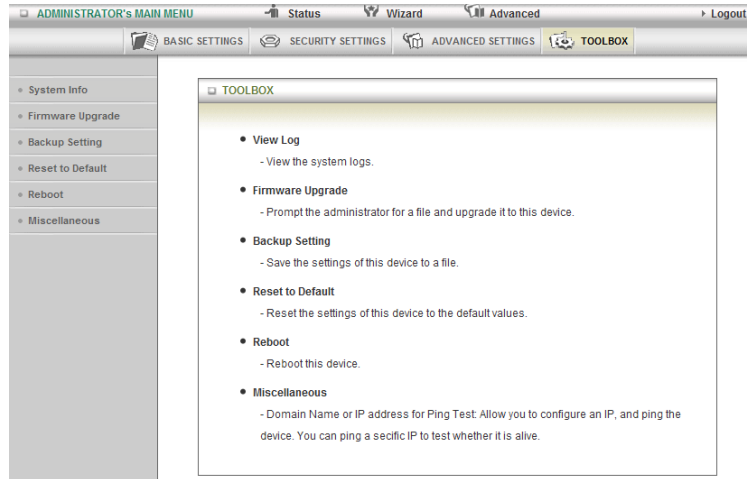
ADMINISTRATOR's MAIN MENU Status Wizard Advanced Logout

BASIC SETTINGS SECURITY SETTINGS ADVANCED SETTINGS TOOLBOX

System Info
Firmware Upgrade
Backup Setting
Reset to Default
Reboot
Miscellaneous

TOOLBOX

- View Log
- View the system logs.

- Firmware Upgrade
- Prompt the administrator for a file and upgrade it to this device.

- Backup Setting
- Save the settings of this device to a file.

- Reset to Default
- Reset the settings of this device to the default values.

- Reboot
- Reboot this device.

- Miscellaneous
- Domain Name or IP address for Ping Test: Allow you to configure an IP, and ping the device. You can ping a secific IP to test whether it is alive.